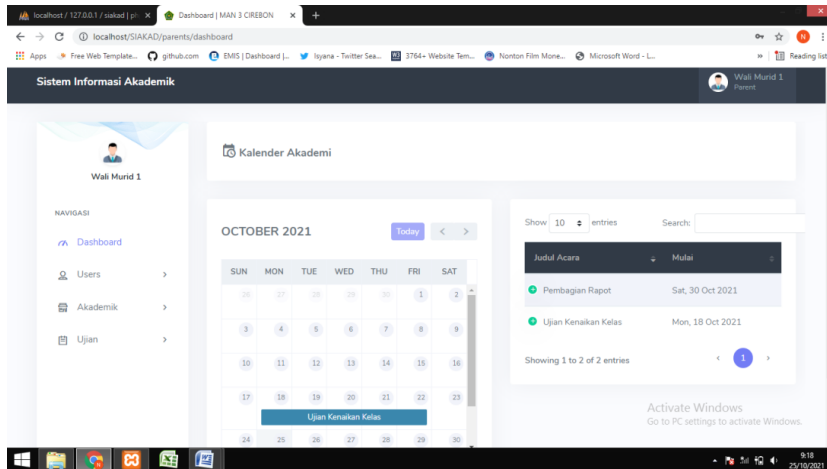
localhost / 127.0.0.1 / siakad | ph ×
Dashboard | MAN 3 CIREBON ×
+
localhost/SIAKAD/parents/dashboard
Apps Free Web Template... github.com EMIS | Dashboard |... Isyana - Twitter Sea... 3764+ Website Tem... Nonton Film Mone... Microsoft Word - L...
» Reading list

Sistem Informasi Akademik
Wali Murid 1
Parent

Wali Murid 1

NAVIGASI
Dashboard
Users
Akademik
Ujian

Kalender Akademi

OCTOBER 2021
Today < >

| SUN | MON | TUE | WED | THU | FRI | SAT |
|---|---|---|---|---|---|---|
| 26 | 27 | 28 | 29 | 30 | 1 | 2 |
| 3 | 4 | 5 | 6 | 7 | 8 | 9 |
| 10 | 11 | 12 | 13 | 14 | 15 | 16 |
| 17 | 18 | 19 | 20 | 21 | 22 | 23 |
| 24 | 25 | 26 | 27 | 28 | 29 | 30 |

Ujian Kenaikan Kelas

Show 10 entries
Search:

| Judul Acara | Mulai |
|---|---|
| Pembagian Rapot | Sat, 30 Oct 2021 |
| Ujian Kenaikan Kelas | Mon, 18 Oct 2021 |

Showing 1 to 2 of 2 entries
‹ 1 ›

Activate Windows
Go to PC settings to activate Windows.

9:18
25/10/2021